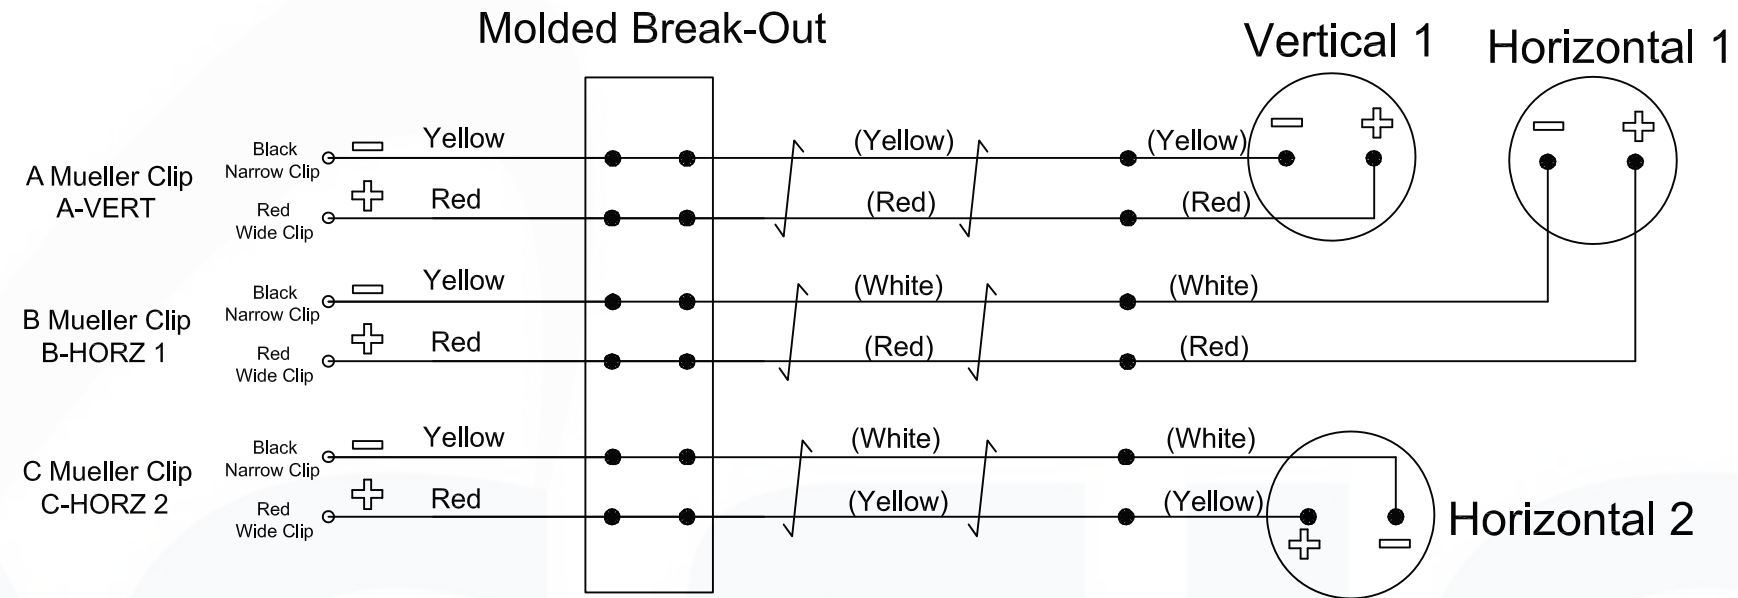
Molded Break-Out

Vertical 1

Horizontal 1

A Mueller Clip
A-VERT

Black
Narrow Clip

Red
Wide Clip

Yellow

Red

(Yellow)

(Red)

(Yellow)

(Red)

B Mueller Clip
B-HORZ 1

Black
Narrow Clip

Red
Wide Clip

Yellow

Red

(White)

(Red)

(White)

(Red)

C Mueller Clip
C-HORZ 2

Black
Narrow Clip

Red
Wide Clip

Yellow

Red

(White)

(Yellow)

(White)

(Yellow)

Horizontal 2